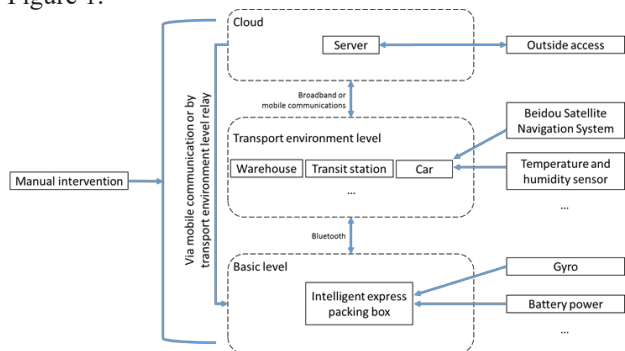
Figure 1.

Cloud

Server

Outside access

Via mobile communication or by transport environment level relay

Broadband or mobile communications

Beidou Satellite Navigation System

Transport environment level

Warehouse

Transit station

Car

Temperature and humidity sensor

...

...

Manual intervention

Bluetooth

Basic level

Gyro

Intelligent express packing box

Battery power

...